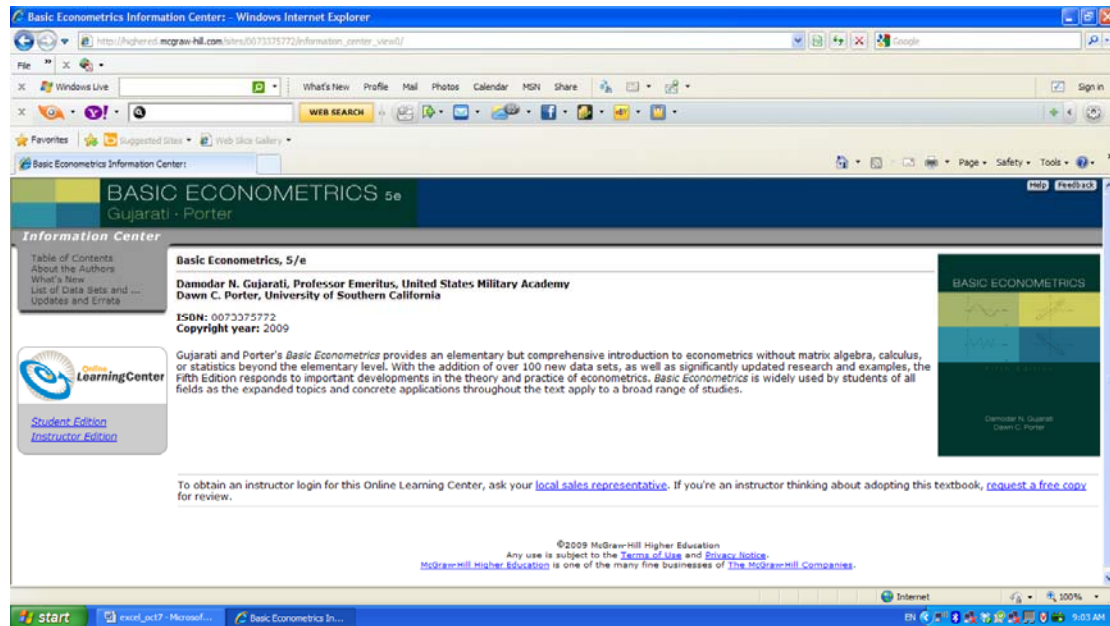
Basic Econometrics Information Center: - Windows Internet Explorer

http://highered.mcgraw-hill.com/sites/0073375772/information_center_view0/

Google

File

Windows Live

What's New Profile Mail Photos Calendar MSN Share

Sign in

WEB SEARCH

Favorites Suggested Sites Web Slice Gallery

Basic Econometrics Information Center:

Page Safety Tools

BASIC ECONOMETRICS 5e
Gujarati · Porter

Help Feedback

Information Center

Table of Contents
About the Authors
What's New
List of Data Sets and ...
Updates and Errata

Online LearningCenter

Student Edition
Instructor Edition

Basic Econometrics, 5/e

Damodar N. Gujarati, Professor Emeritus, United States Military Academy
Dawn C. Porter, University of Southern California

ISBN: 0073375772
Copyright year: 2009

Gujarati and Porter's Basic Econometrics provides an elementary but comprehensive introduction to econometrics without matrix algebra, calculus, or statistics beyond the elementary level. With the addition of over 100 new data sets, as well as significantly updated research and examples, the Fifth Edition responds to important developments in the theory and practice of econometrics. Basic Econometrics is widely used by students of all fields as the expanded topics and concrete applications throughout the text apply to a broad range of studies.

BASIC ECONOMETRICS

Damodar N. Gujarati
Dawn C. Porter

To obtain an instructor login for this Online Learning Center, ask your local sales representative. If you're an instructor thinking about adopting this textbook, request a free copy for review.

©2009 McGraw-Hill Higher Education
Any use is subject to the Terms of Use and Privacy Notice.
McGraw-Hill Higher Education is one of the many fine businesses of The McGraw-Hill Companies.

Internet

100%

start

excel_oct7 - Microsof...

Basic Econometrics In...

EN

9:03 AM